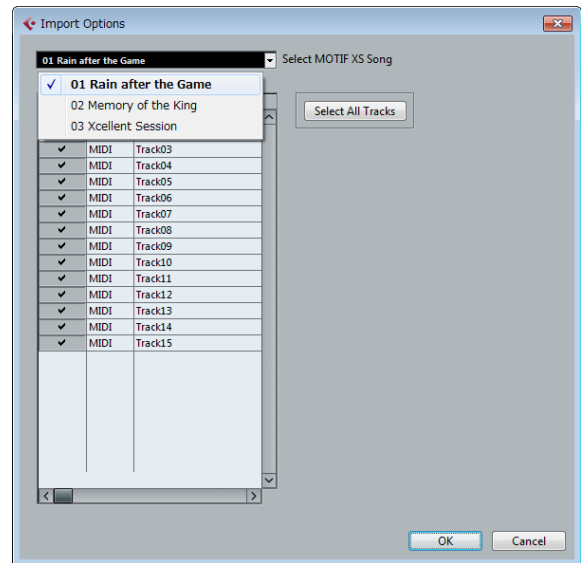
Import Options

01 Rain after the Game

Select MOTIF XS Song

✓ 01 Rain after the Game
02 Memory of the King
03 Xcellent Session

Select All Tracks

| ✓ | MIDI | Track03 |
|---|---|---|
| ✓ | MIDI | Track04 |
| ✓ | MIDI | Track05 |
| ✓ | MIDI | Track06 |
| ✓ | MIDI | Track07 |
| ✓ | MIDI | Track08 |
| ✓ | MIDI | Track09 |
| ✓ | MIDI | Track10 |
| ✓ | MIDI | Track11 |
| ✓ | MIDI | Track12 |
| ✓ | MIDI | Track13 |
| ✓ | MIDI | Track14 |
| ✓ | MIDI | Track15 |

OK
Cancel